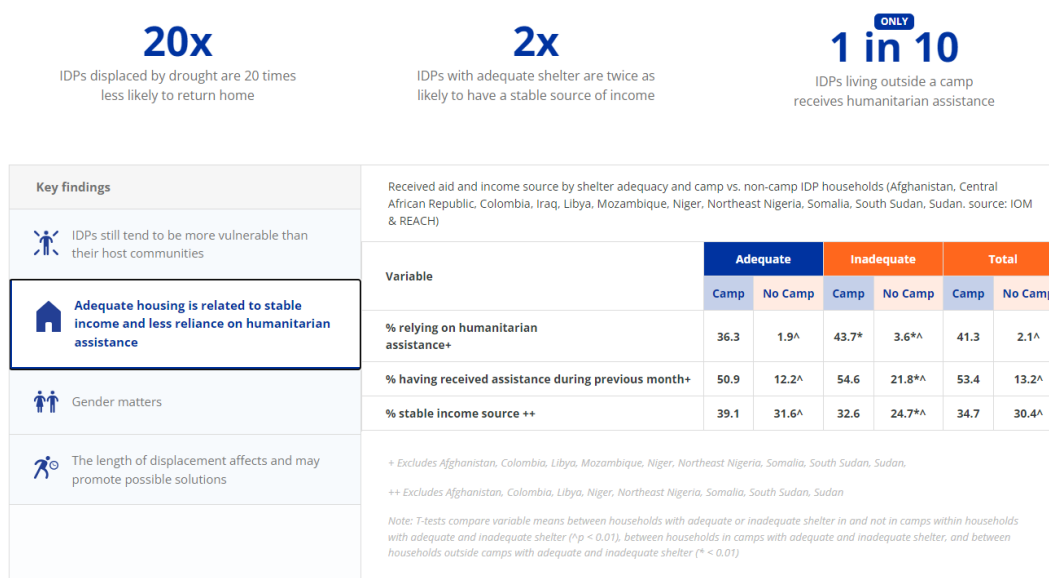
20x
IDPs displaced by drought are 20 times less likely to return home

2x
IDPs with adequate shelter are twice as likely to have a stable source of income

ONLY
1 in 10
IDPs living outside a camp receives humanitarian assistance

Key findings

IDPs still tend to be more vulnerable than their host communities

Adequate housing is related to stable income and less reliance on humanitarian assistance

Gender matters

The length of displacement affects and may promote possible solutions

Received aid and income source by shelter adequacy and camp vs. non-camp IDP households (Afghanistan, Central African Republic, Colombia, Iraq, Libya, Mozambique, Niger, Northeast Nigeria, Somalia, South Sudan, Sudan. source: IOM & REACH)

| Variable | Adequate Camp | Adequate No Camp | Inadequate Camp | Inadequate No Camp | Total Camp | Total No Camp |
|---|---|---|---|---|---|---|
| % relying on humanitarian assistance+ | 36.3 | 1.9^ | 43.7* | 3.6*^ | 41.3 | 2.1^ |
| % having received assistance during previous month+ | 50.9 | 12.2^ | 54.6 | 21.8*^ | 53.4 | 13.2^ |
| % stable income source ++ | 39.1 | 31.6^ | 32.6 | 24.7*^ | 34.7 | 30.4^ |

+ Excludes Afghanistan, Colombia, Libya, Mozambique, Niger, Northeast Nigeria, Somalia, South Sudan, Sudan,

++ Excludes Afghanistan, Colombia, Libya, Niger, Northeast Nigeria, Somalia, South Sudan, Sudan

Note: T-tests compare variable means between households with adequate or inadequate shelter in and not in camps within households with adequate and inadequate shelter (^p < 0.01), between households in camps with adequate and inadequate shelter, and between households outside camps with adequate and inadequate shelter (* < 0.01)